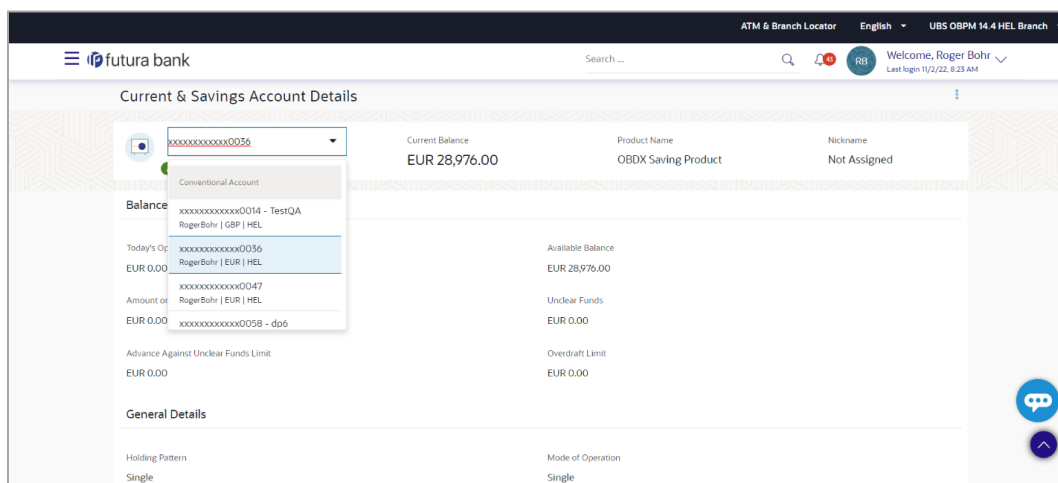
ATM & Branch Locator English ▾ UBS OBPM 14.4 HEL Branch

futura bank

Search ...

43

RB Welcome, Roger Bohr
Last login 11/2/22, 8:23 AM

Current & Savings Account Details

xxxxxxxxxxxx0036

Current Balance
EUR 28,976.00

Product Name
OBDX Saving Product

Nickname
Not Assigned

Conventional Account

xxxxxxxxxxxx0014 - TestQA
RogerBohr | GBP | HEL

xxxxxxxxxxxx0036
RogerBohr | EUR | HEL

xxxxxxxxxxxx0047
RogerBohr | EUR | HEL

xxxxxxxxxxxx0058 - dp6

Balance

Today's Op
EUR 0.00

Available Balance
EUR 28,976.00

Amount or
EUR 0.00

Unclear Funds
EUR 0.00

Advance Against Unclear Funds Limit
EUR 0.00

Overdraft Limit
EUR 0.00

General Details

Holding Pattern
Single

Mode of Operation
Single